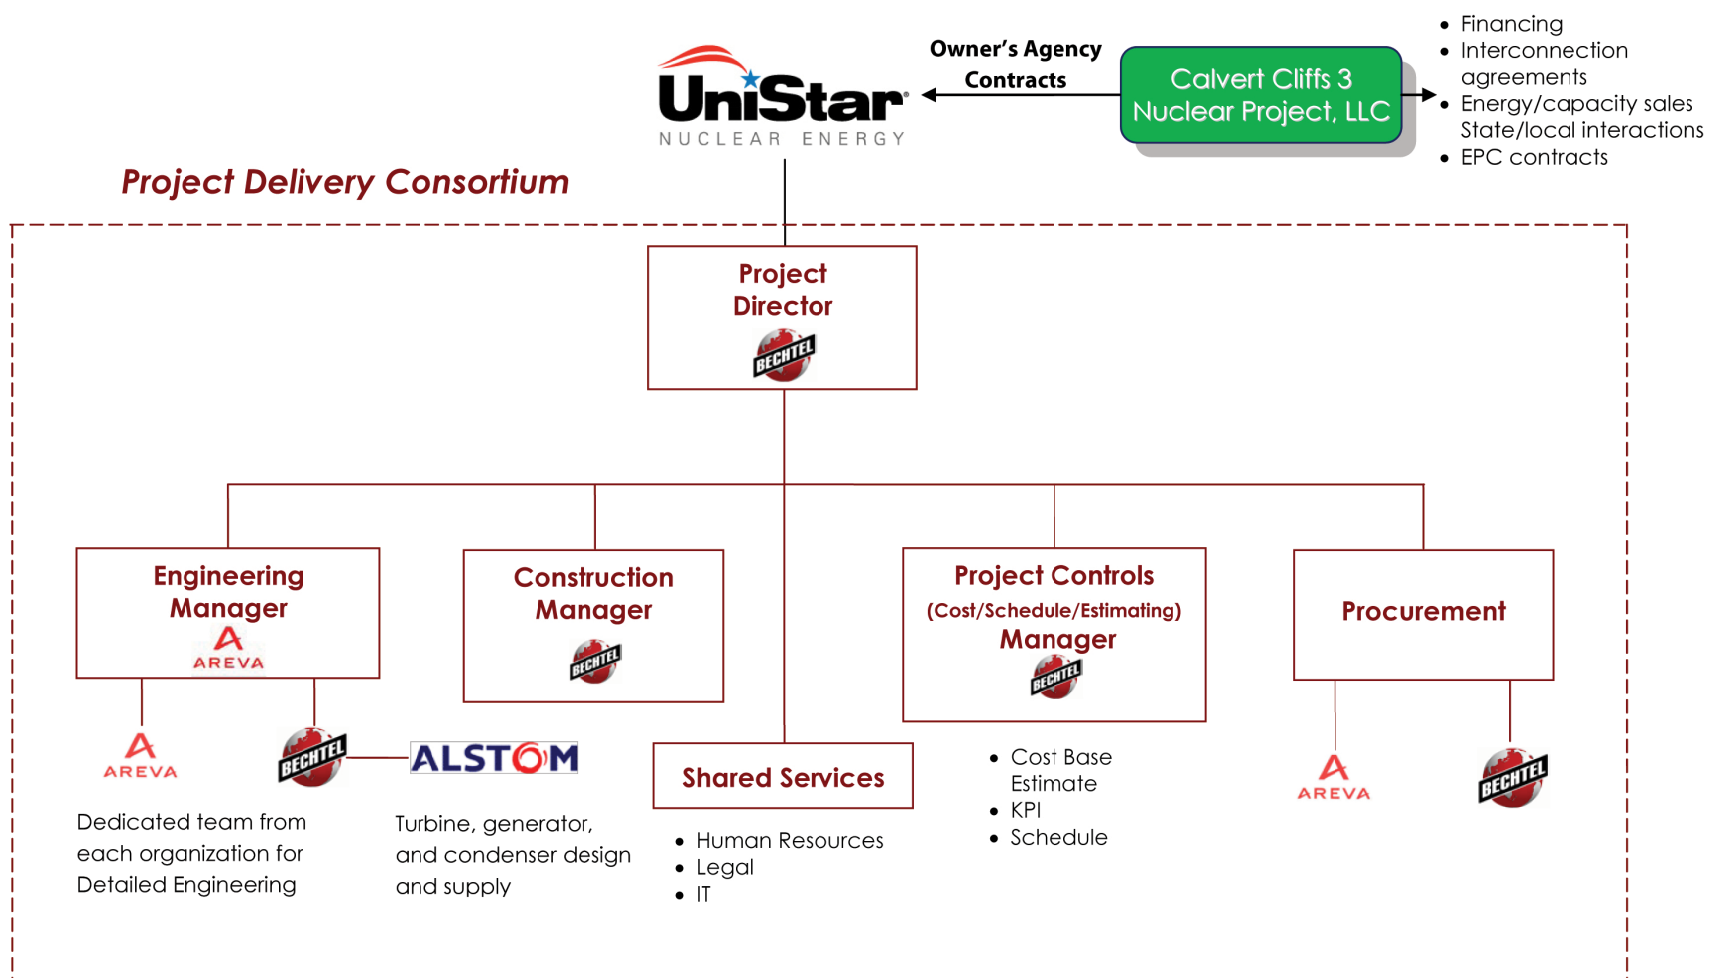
UniStar
NUCLEAR ENERGY

Owner's Agency Contracts

Calvert Cliffs 3 Nuclear Project, LLC

- Financing
- Interconnection agreements
- Energy/capacity sales State/local interactions
- EPC contracts

Project Delivery Consortium

Project Director
BECHTEL

Engineering Manager
AREVA

Construction Manager
BECHTEL

Project Controls (Cost/Schedule/Estimating) Manager
BECHTEL

Procurement

AREVA

BECHTEL

ALSTOM

Dedicated team from each organization for Detailed Engineering

Turbine, generator, and condenser design and supply

Shared Services

- Human Resources
- Legal
- IT

- Cost Base Estimate
- KPI
- Schedule

AREVA

BECHTEL